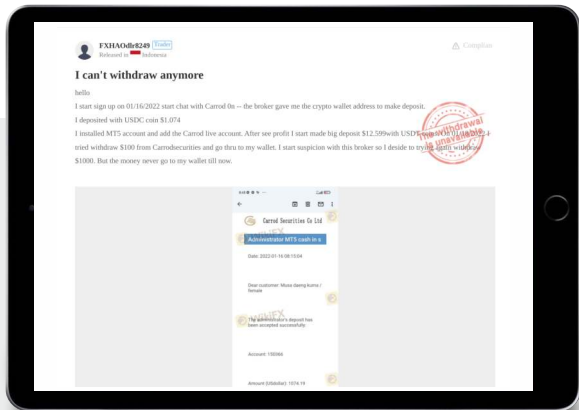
FXHAOdlr8249 Trader
Released in Indonesia

Complain

I can't withdraw anymore

hello

I start sign up on 01/16/2022 start chat with Carrod 0n -- the broker gave me the crypto wallet address to make deposit.

I deposited with USDC coin $1.074

I installed MT5 account and add the Carrod live account. After see profit I start made big deposit $12.599with USDT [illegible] tried withdraw $100 from Carrodsecurities and go thru to my wallet. I start suspicion with this broker so I deside to trying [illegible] withdraw $1000. But the money never go to my wallet till now.

Withdrawal unavailable

Carrod Securities Co Ltd

Administrator MT5 cash in s

Date: 2022-01-16 08:13:04

Dear customer: Musa daeng koma / female

The administrator's deposit has been accepted successfully.

Account: 150066

Amount (Dollar): 1074.19

WIKIFX